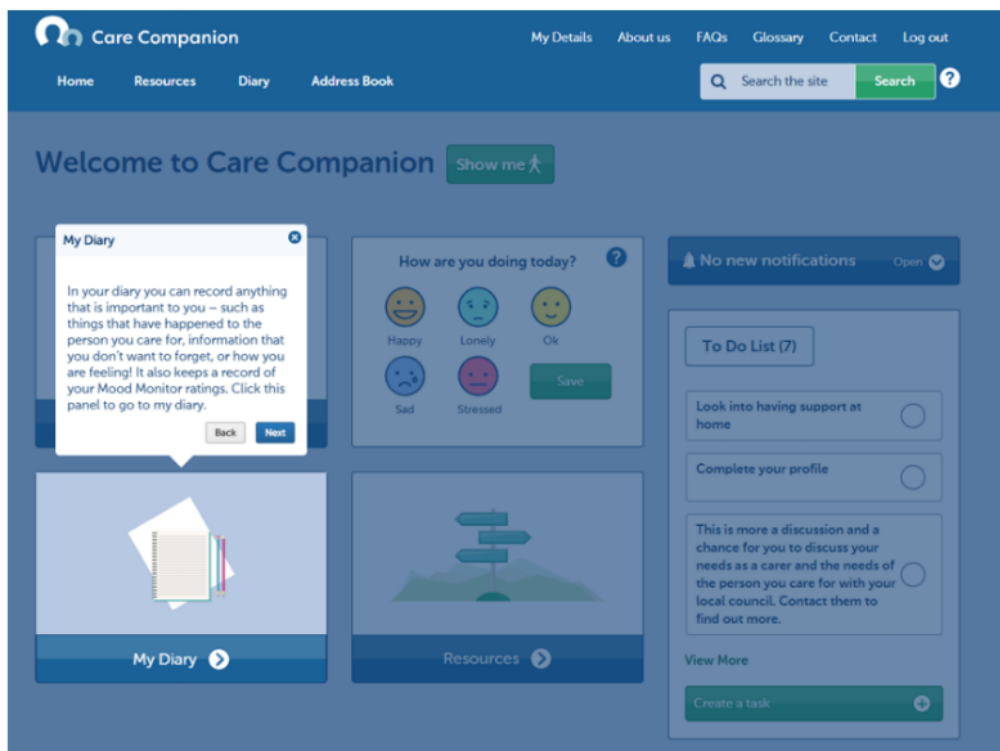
Care Companion

My Details About us FAQs Glossary Contact Log out

Home Resources Diary Address Book

Search the site Search ?

Welcome to Care Companion Show me

My Diary

In your diary you can record anything that is important to you – such as things that have happened to the person you care for, information that you don't want to forget, or how you are feeling! It also keeps a record of your Mood Monitor ratings. Click this panel to go to my diary.

Back Next

How are you doing today? ?

Happy Lonely Ok

Sad Stressed

Save

No new notifications Open

To Do List (7)

Look into having support at home

Complete your profile

This is more a discussion and a chance for you to discuss your needs as a carer and the needs of the person you care for with your local council. Contact them to find out more.

View More

Create a task

My Diary

Resources